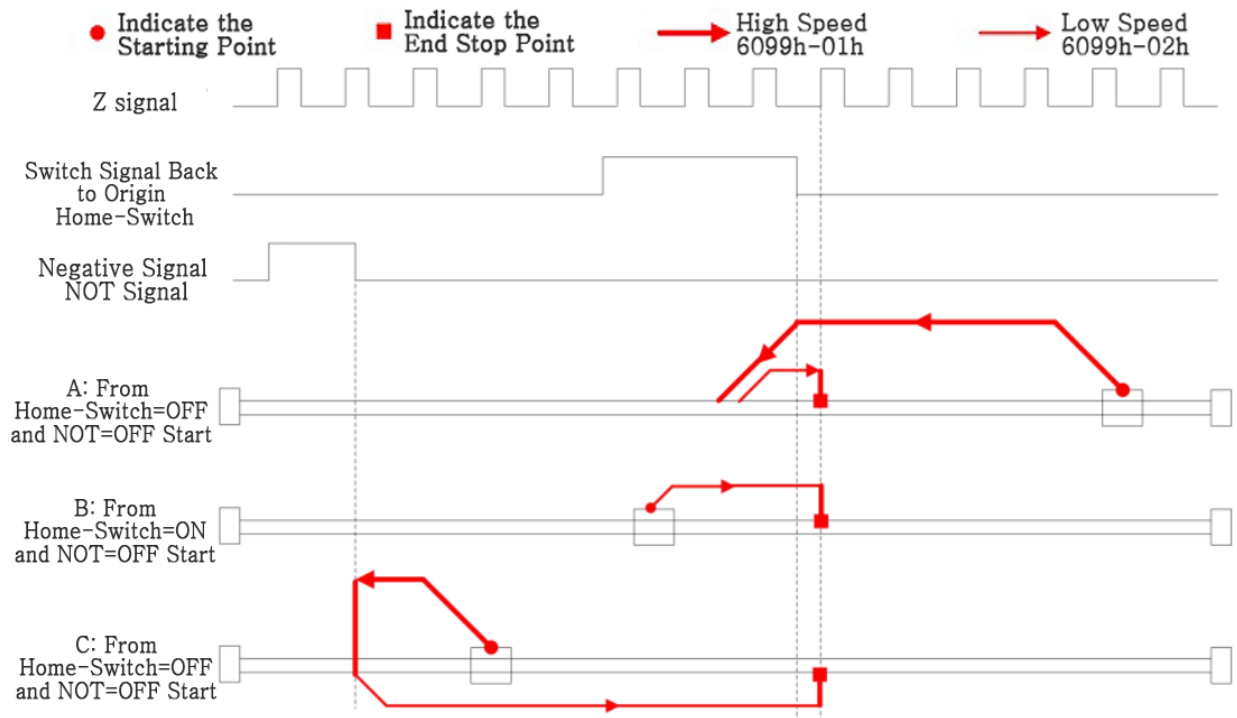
Indicate the Starting Point

Indicate the End Stop Point

High Speed 6099h-01h

Low Speed 6099h-02h

Z signal

Switch Signal Back to Origin Home-Switch

Negative Signal NOT Signal

A: From Home-Switch=OFF and NOT=OFF Start

B: From Home-Switch=ON and NOT=OFF Start

C: From Home-Switch=OFF and NOT=OFF Start